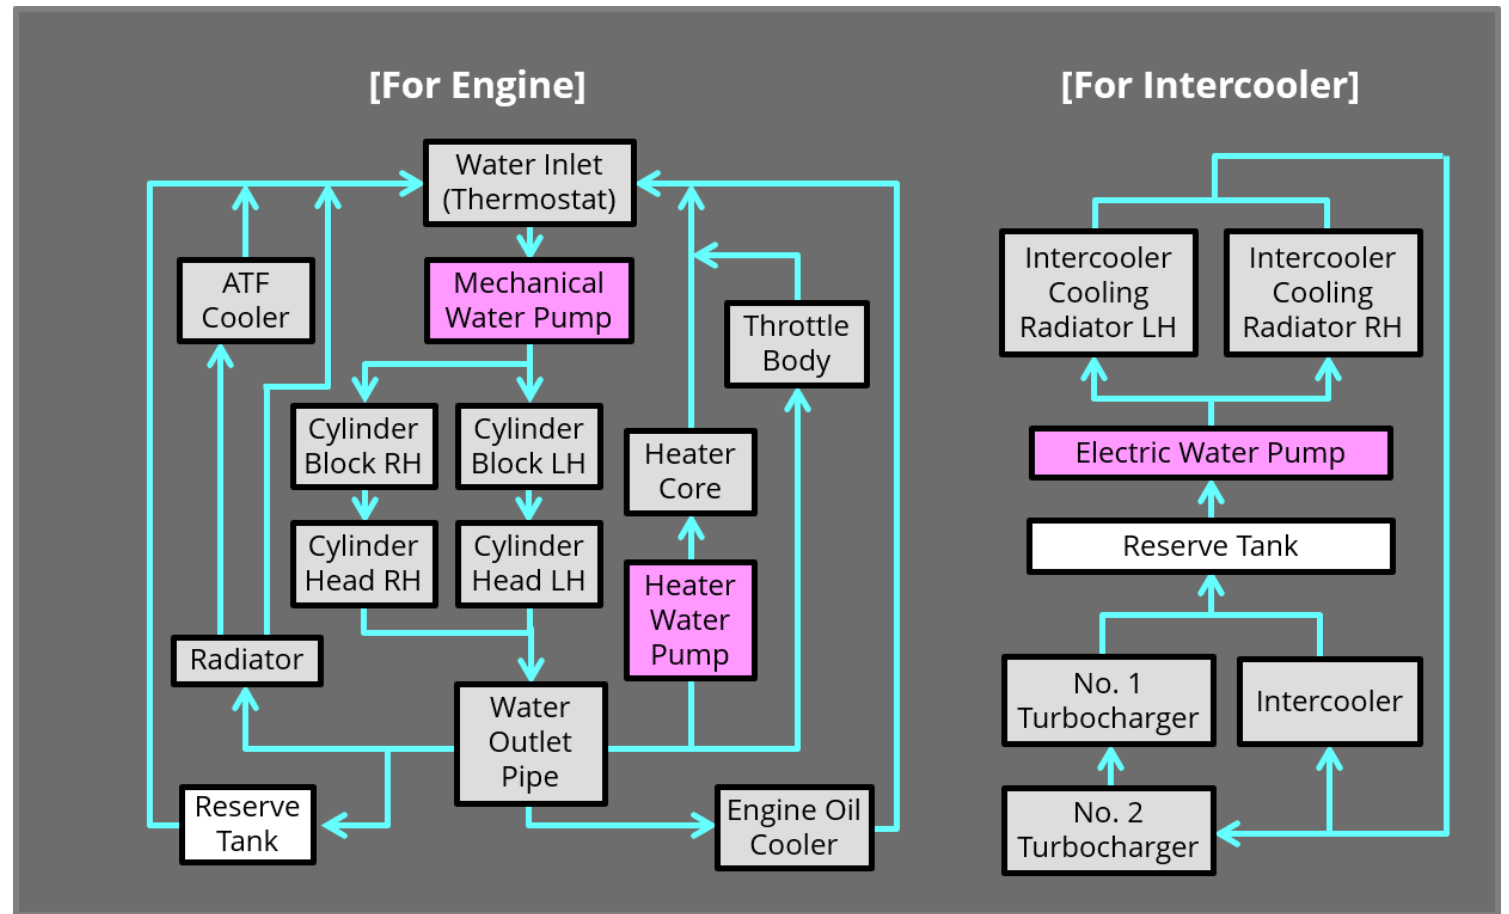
[For Engine]

Water Inlet (Thermostat)

Mechanical Water Pump

ATF Cooler

Throttle Body

Cylinder Block RH

Cylinder Block LH

Heater Core

Cylinder Head RH

Cylinder Head LH

Heater Water Pump

Radiator

Water Outlet Pipe

Reserve Tank

Engine Oil Cooler

[For Intercooler]

Intercooler Cooling Radiator LH

Intercooler Cooling Radiator RH

Electric Water Pump

Reserve Tank

No. 1 Turbocharger

Intercooler

No. 2 Turbocharger